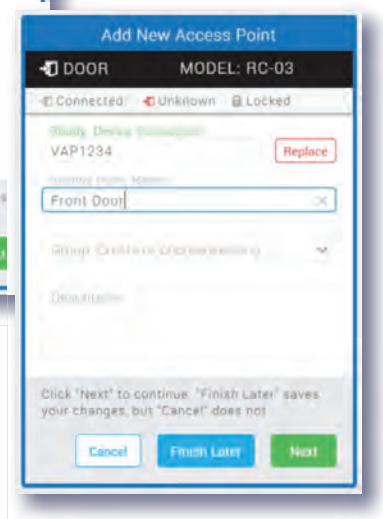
Add New Access Point

DOOR MODEL: RC-03

Connected Unknown Locked

Ready Device Connection

VAP1234

Replace

Access Point Name

Front Door

Group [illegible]

Description

Click "Next" to continue. "Finish Later" saves your changes, but "Cancel" does not.

Cancel

Finish Later

Next